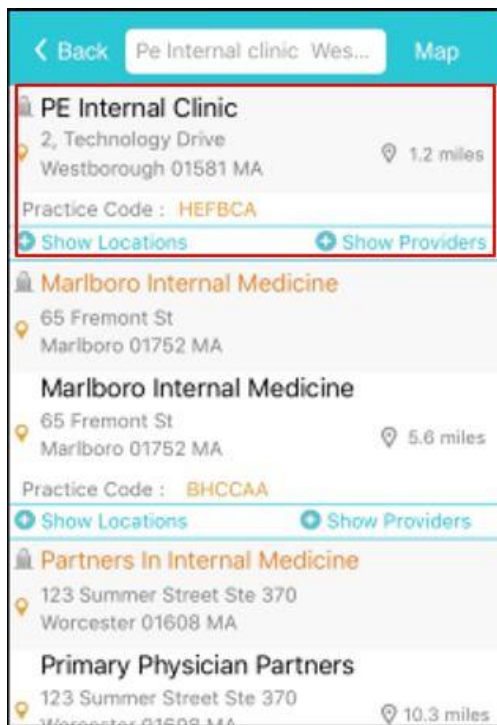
< Back Pe Internal clinic Wes... Map

PE Internal Clinic
2, Technology Drive
Westborough 01581 MA
1.2 miles

Practice Code : HEFBCA

Show Locations Show Providers

Marlboro Internal Medicine
65 Fremont St
Marlboro 01752 MA

Marlboro Internal Medicine
65 Fremont St
Marlboro 01752 MA
5.6 miles

Practice Code : BHCCAA

Show Locations Show Providers

Partners In Internal Medicine
123 Summer Street Ste 370
Worcester 01608 MA

Primary Physician Partners
123 Summer Street Ste 370
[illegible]
10.3 miles